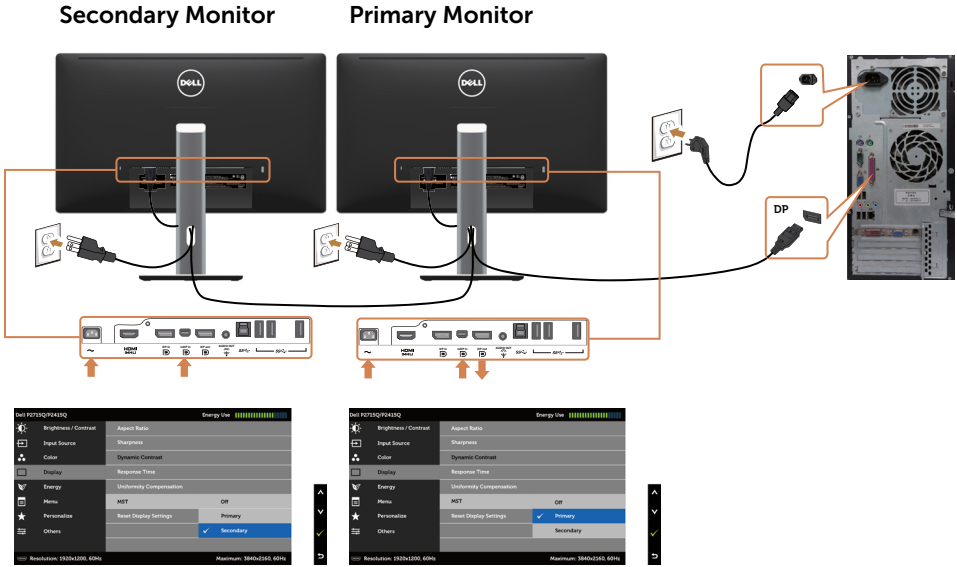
Secondary Monitor

Primary Monitor

DELL

DELL

DP

HDMI MHL

DP in

mDP in

DP out

HDMI MHL

DP in

mDP in

DP out

Dell P2715Q/P2415Q

Energy Use

Brightness / Contrast

Input Source

Color

Display

Energy

Menu

Personalize

Others

Aspect Ratio

Sharpness

Dynamic Contrast

Response Time

Uniformity Compensation

MST

Reset Display Settings

Off

Primary

Secondary

Resolution: 1920x1200, 60Hz

Maximum: 3840x2160, 60Hz

Dell P2715Q/P2415Q

Energy Use

Brightness / Contrast

Input Source

Color

Display

Energy

Menu

Personalize

Others

Aspect Ratio

Sharpness

Dynamic Contrast

Response Time

Uniformity Compensation

MST

Reset Display Settings

Off

Primary

Secondary

Resolution: 1920x1200, 60Hz

Maximum: 3840x2160, 60Hz